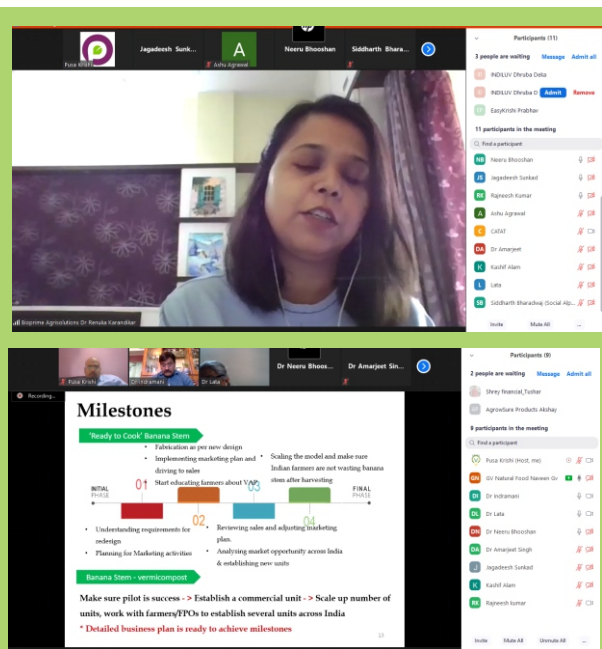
Pusa Krishi
Jagadeesh Sunk...
A
Ashu Agrawal
Neeru Bhooshan
Siddharth Bhara...

Participants (11)
3 people are waiting Message Admit all
INDILUV Dhruba Delia
INDILUV Dhruba D Admit Remove
EasyKrishi Prabhav
11 participants in the meeting
Find a participant
NB Neeru Bhooshan
JS Jagadeesh Sunkad
RK Rajneesh Kumar
A Ashu Agrawal
C CATAT
DA Dr Amarjeet
K Kashif Alam
L Lata
SB Siddharth Bharadwaj (Social Alp...
Invite Mute All ...

Bioprime Agrisolutions Dr Renuka Karandikar

Pusa Krishi
Dr Indramani
Dr Lata
Dr Neeru Bhoos...
Dr Amarjeet Sin...
Recording...

Milestones

'Ready to Cook' Banana Stem
• Fabrication as per new design
• Implementing marketing plan and driving to sales
• Start educating farmers about VAP
• Scaling the model and make sure Indian farmers are not wasting banana stem after harvesting
INITIAL PHASE
01
02
03
04
FINAL PHASE
• Understanding requirements for redesign
• Planning for Marketing activities
• Reviewing sales and adjusting marketing plan.
• Analysing market opportunity across India & establishing new units

Banana Stem - vermicompost
Make sure pilot is success - > Establish a commercial unit - > Scale up number of units, work with farmers/FPOs to establish several units across India
* Detailed business plan is ready to achieve milestones
13

Participants (9)
2 people are waiting Message Admit all
Shrey Financial_Tushar
AgrowSure Products Akshay
9 participants in the meeting
Find a participant
Pusa Krishi (Host, me)
GN GV Natural Food Naveen Gv
DI Dr Indramani
DL Dr Lata
DN Dr Neeru Bhooshan
DA Dr Amarjeet Singh
J Jagadeesh Sunkad
K Kashif Alam
RK Rajneesh kumar
Invite Mute All Unmute All ...